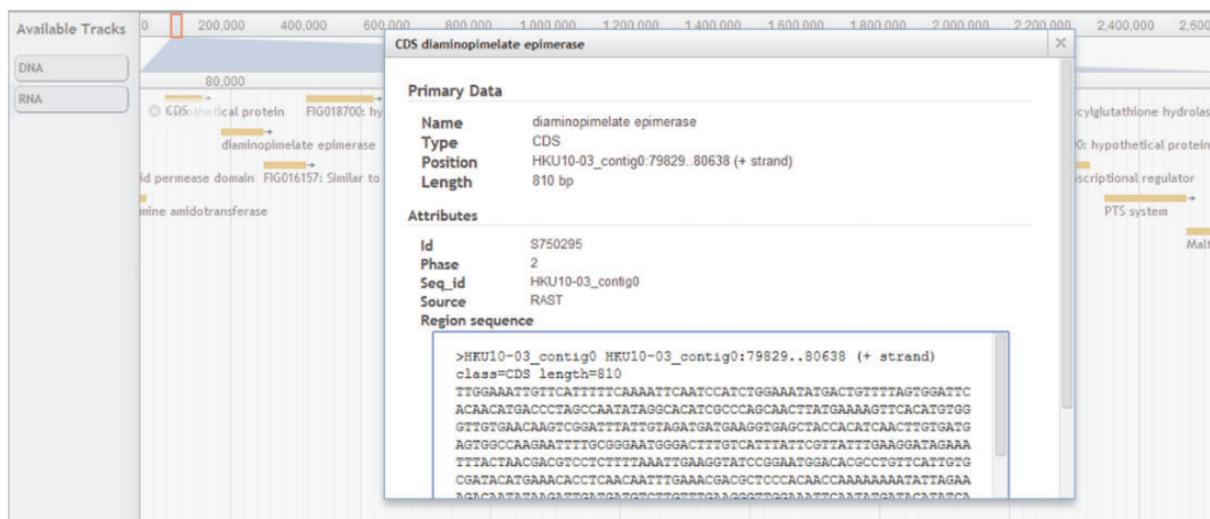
Available Tracks

DNA

RNA

0 200,000 400,000 600,000 800,000 1,000,000 1,200,000 1,400,000 1,600,000 1,800,000 2,000,000 2,200,000 2,400,000 2,600

80,000

CDS hypothetical protein FIG018700: hy

diaminopimelate epimerase

id permease domain FIG016157: Similar to

mine amidotransferase

cylglutathione hydrolas

0: hypothetical protein

scriptional regulator

PTS system

Malt

CDS diaminopimelate epimerase ×

Primary Data

| | |
|---|---|
| Name | diaminopimelate epimerase |
| Type | CDS |
| Position | HKU10-03_contig0:79829..80638 (+ strand) |
| Length | 810 bp |

Attributes

| | |
|---|---|
| Id | S750295 |
| Phase | 2 |
| Seq_id | HKU10-03_contig0 |
| Source | RAST |

Region sequence

>HKU10-03_contig0 HKU10-03_contig0:79829..80638 (+ strand) class=CDS length=810
TTGGAAATTGTTCATTTTTCAAAATTCAATCCATCTGGAAATATGACTGTTTTAGTGGATTC
ACAACATGACCCTAGCCAATATAGGCACATCGCCCAGCAACTTATGAAAAGTTCACATGTGG
GTTGTGAACAAGTCGGATTTATTGTAGATGATGAAGGTGAGCTACCACATCAACTTGTGATG
AGTGGCCAAGAATTTTGCGGGAATGGGACTTTGTCATTTATTCGTTATTTGAAGGATAGAAA
TTTACTAACGACGTCCTCTTTTAAATTGAAGGTATCCGGAATGGACACGCCTGTTCATTGTG
CGATACATGAAACACCTCAACAATTTGAAACGACGCTCCCACAACCAAAAAAAATATTAGAA
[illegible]